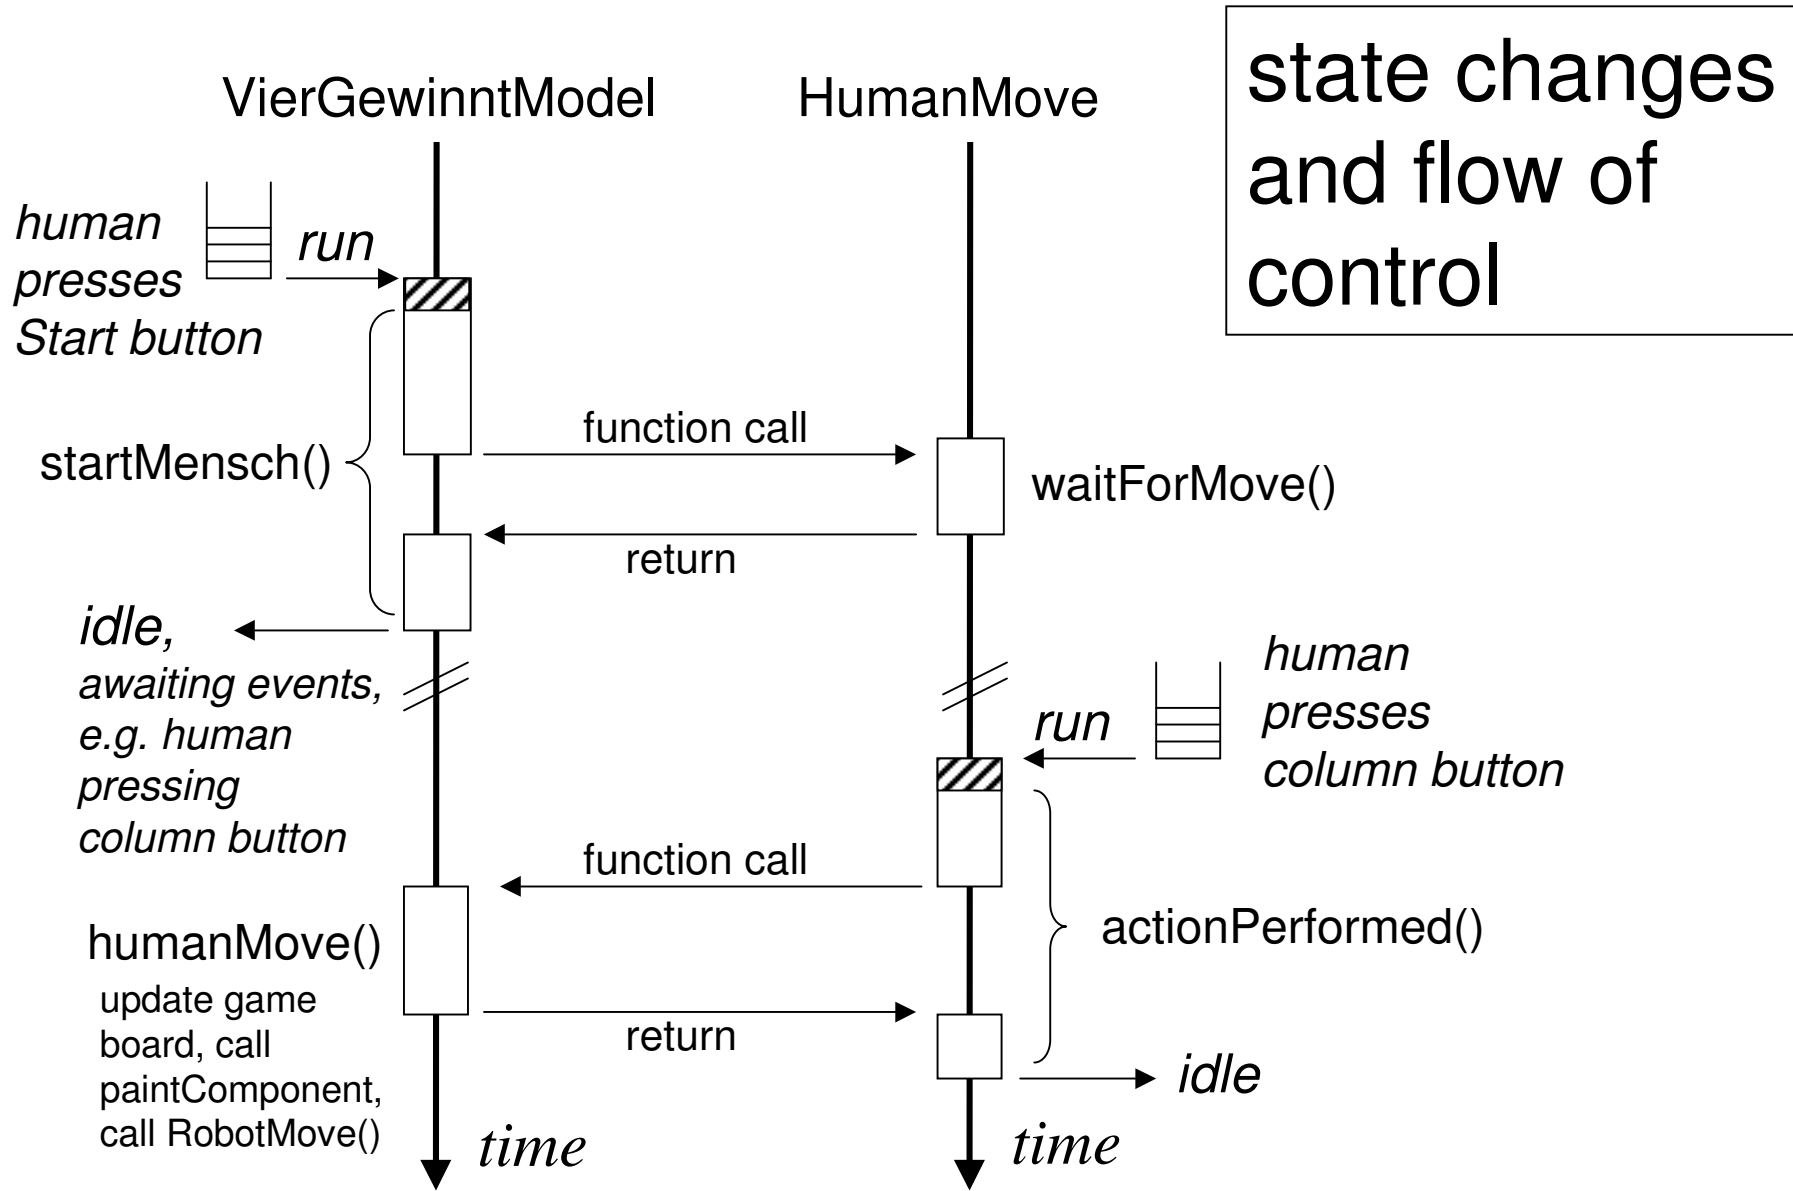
VierGewinntModel

HumanMove

state changes and flow of control

human presses Start button

run

startMensch()

function call

waitForMove()

return

idle,

awaiting events, e.g. human pressing column button

human presses column button

run

function call

actionPerformed()

humanMove()

update game board, call paintComponent, call RobotMove()

return

idle

time

time